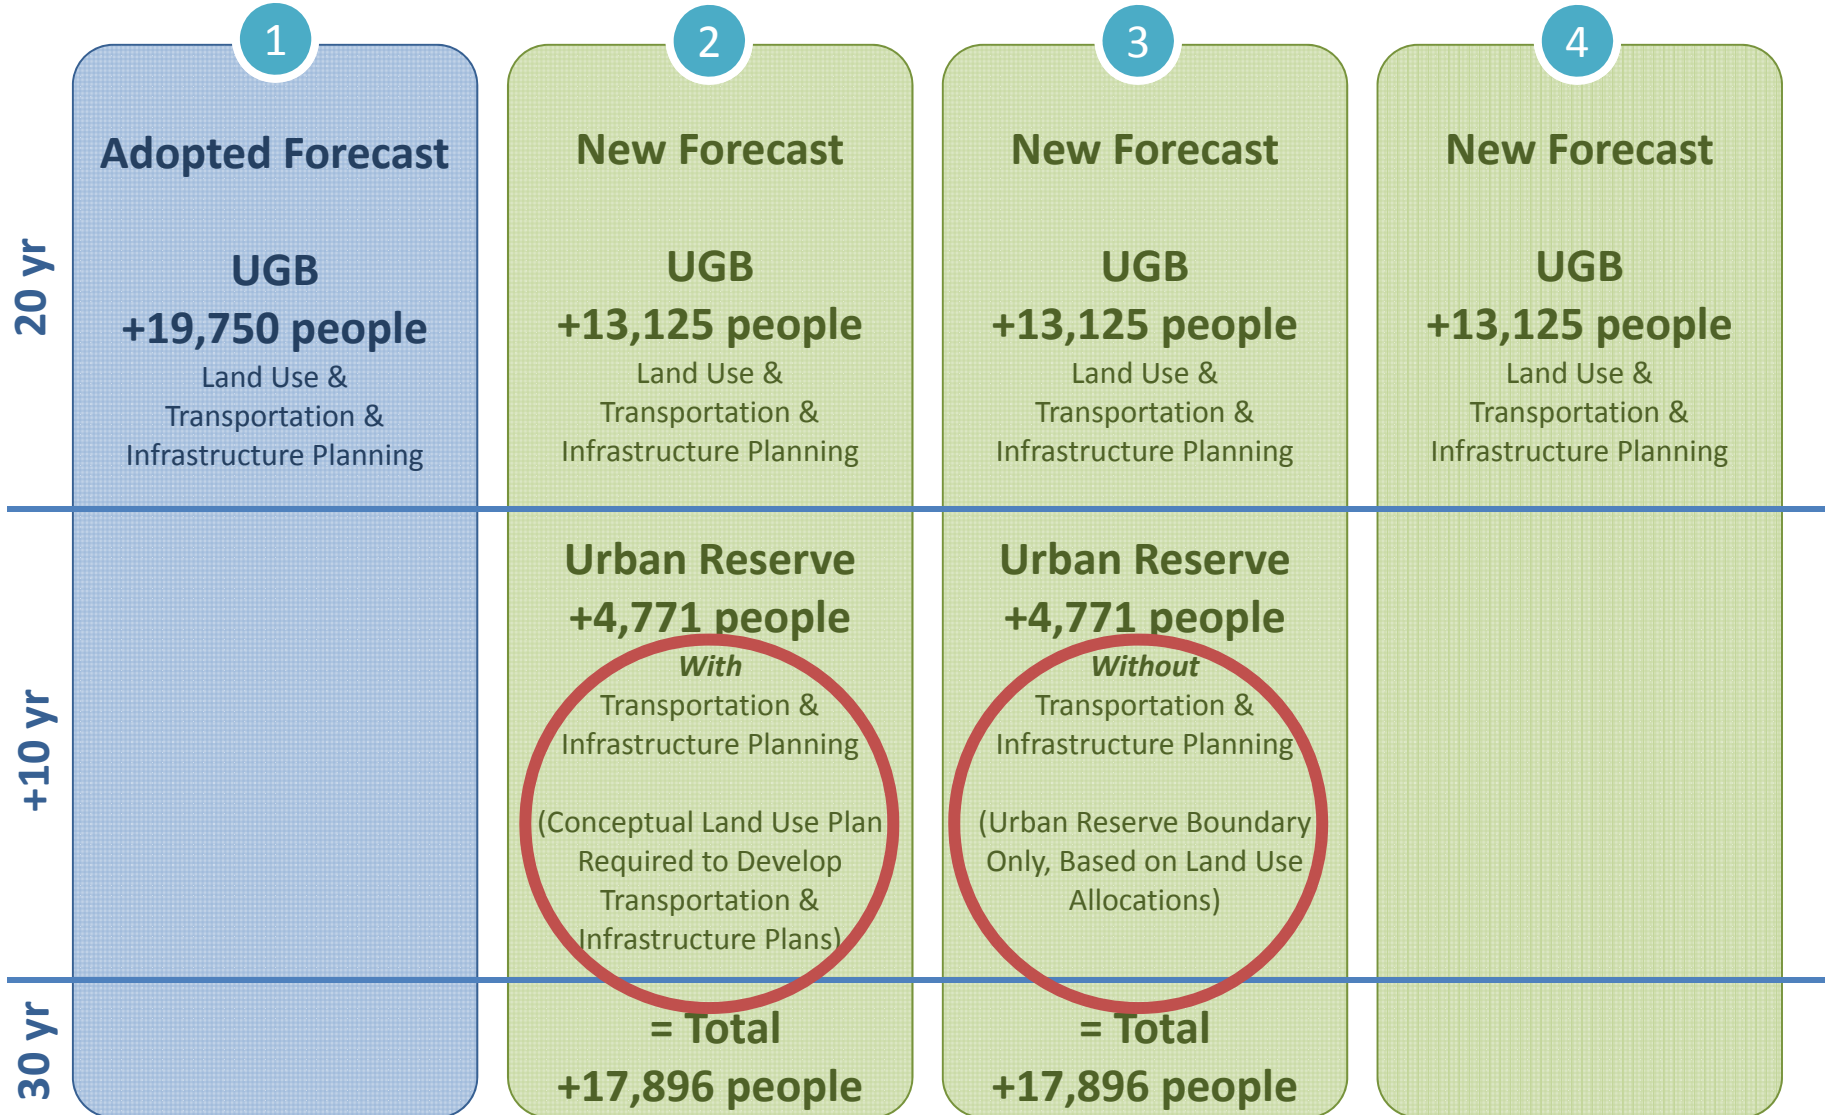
20 yr

+10 yr

30 yr

1

Adopted Forecast

UGB
+19,750 people
Land Use & Transportation & Infrastructure Planning

2

New Forecast

UGB
+13,125 people
Land Use & Transportation & Infrastructure Planning

Urban Reserve
+4,771 people
With
Transportation & Infrastructure Planning

(Conceptual Land Use Plan Required to Develop Transportation & Infrastructure Plans)

= Total
+17,896 people

3

New Forecast

UGB
+13,125 people
Land Use & Transportation & Infrastructure Planning

Urban Reserve
+4,771 people
Without
Transportation & Infrastructure Planning

(Urban Reserve Boundary Only, Based on Land Use Allocations)

= Total
+17,896 people

4

New Forecast

UGB
+13,125 people
Land Use & Transportation & Infrastructure Planning